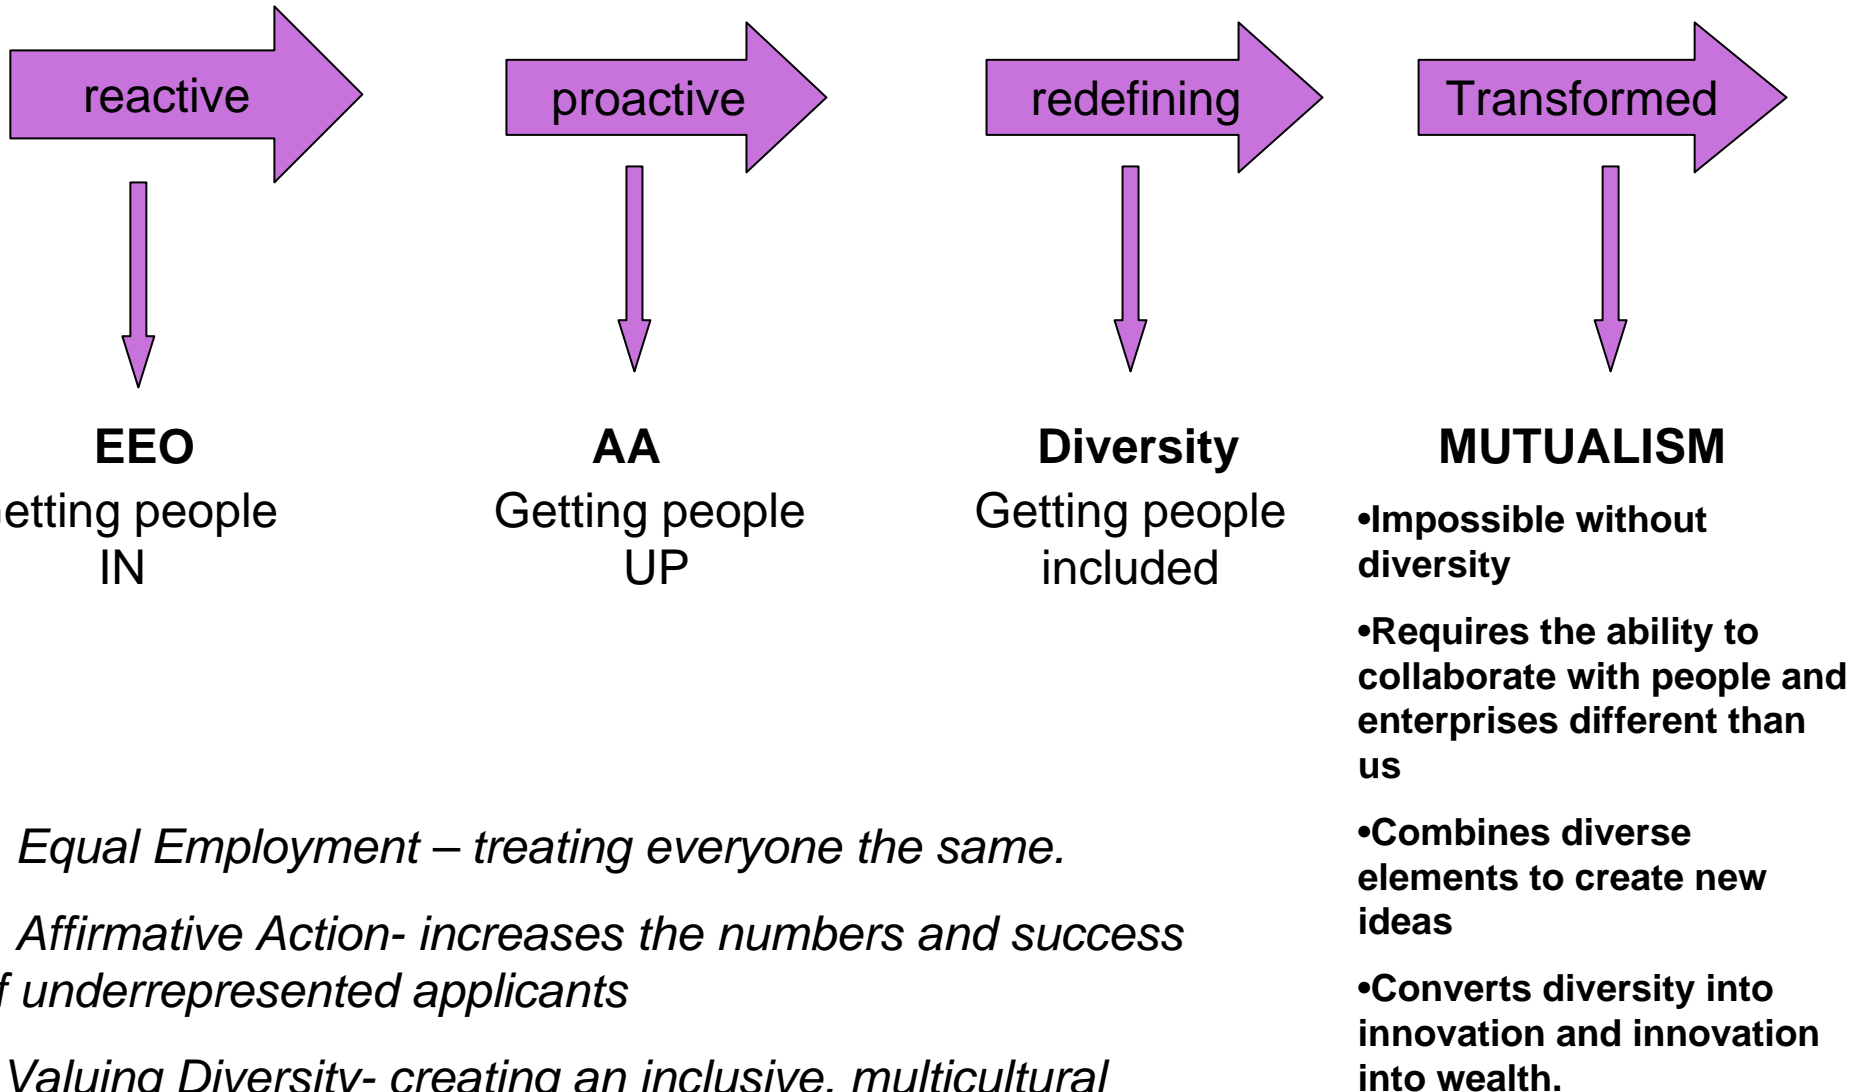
reactive

proactive

redefining

Transformed

EEO
etting people IN

AA
Getting people UP

Diversity
Getting people included

MUTUALISM

•Impossible without diversity

•Requires the ability to collaborate with people and enterprises different than us

•Combines diverse elements to create new ideas

•Converts diversity into innovation and innovation into wealth.

Equal Employment – treating everyone the same.

Affirmative Action- increases the numbers and success f underrepresented applicants

Valuing Diversity- creating an inclusive, multicultural